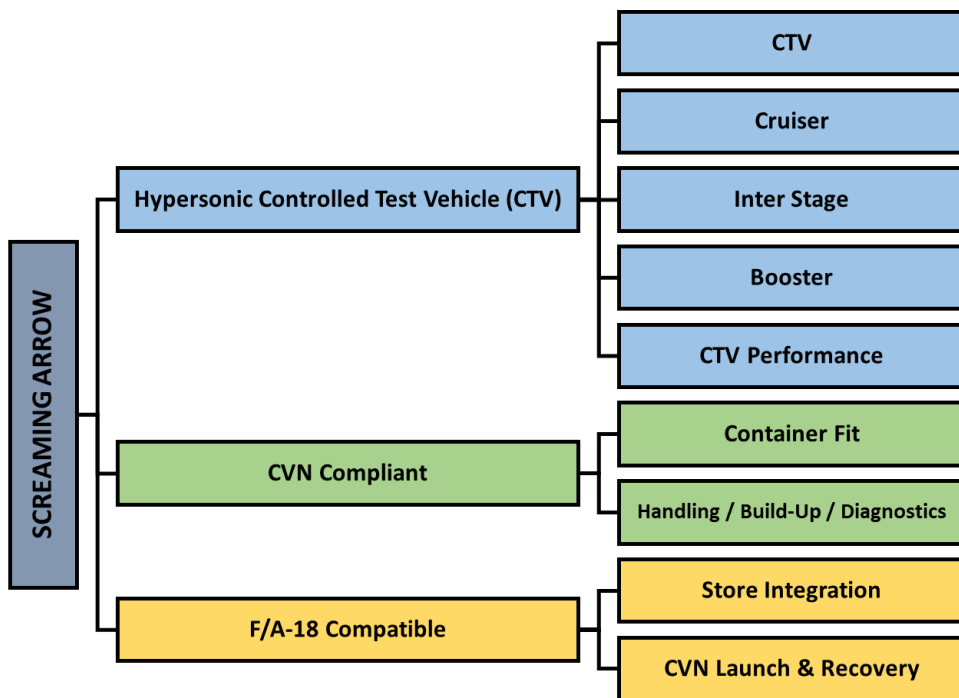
SCREAMING ARROW

Hypersonic Controlled Test Vehicle (CTV)

CTV

Cruiser

Inter Stage

Booster

CTV Performance

CVN Compliant

Container Fit

Handling / Build-Up / Diagnostics

F/A-18 Compatible

Store Integration

CVN Launch & Recovery